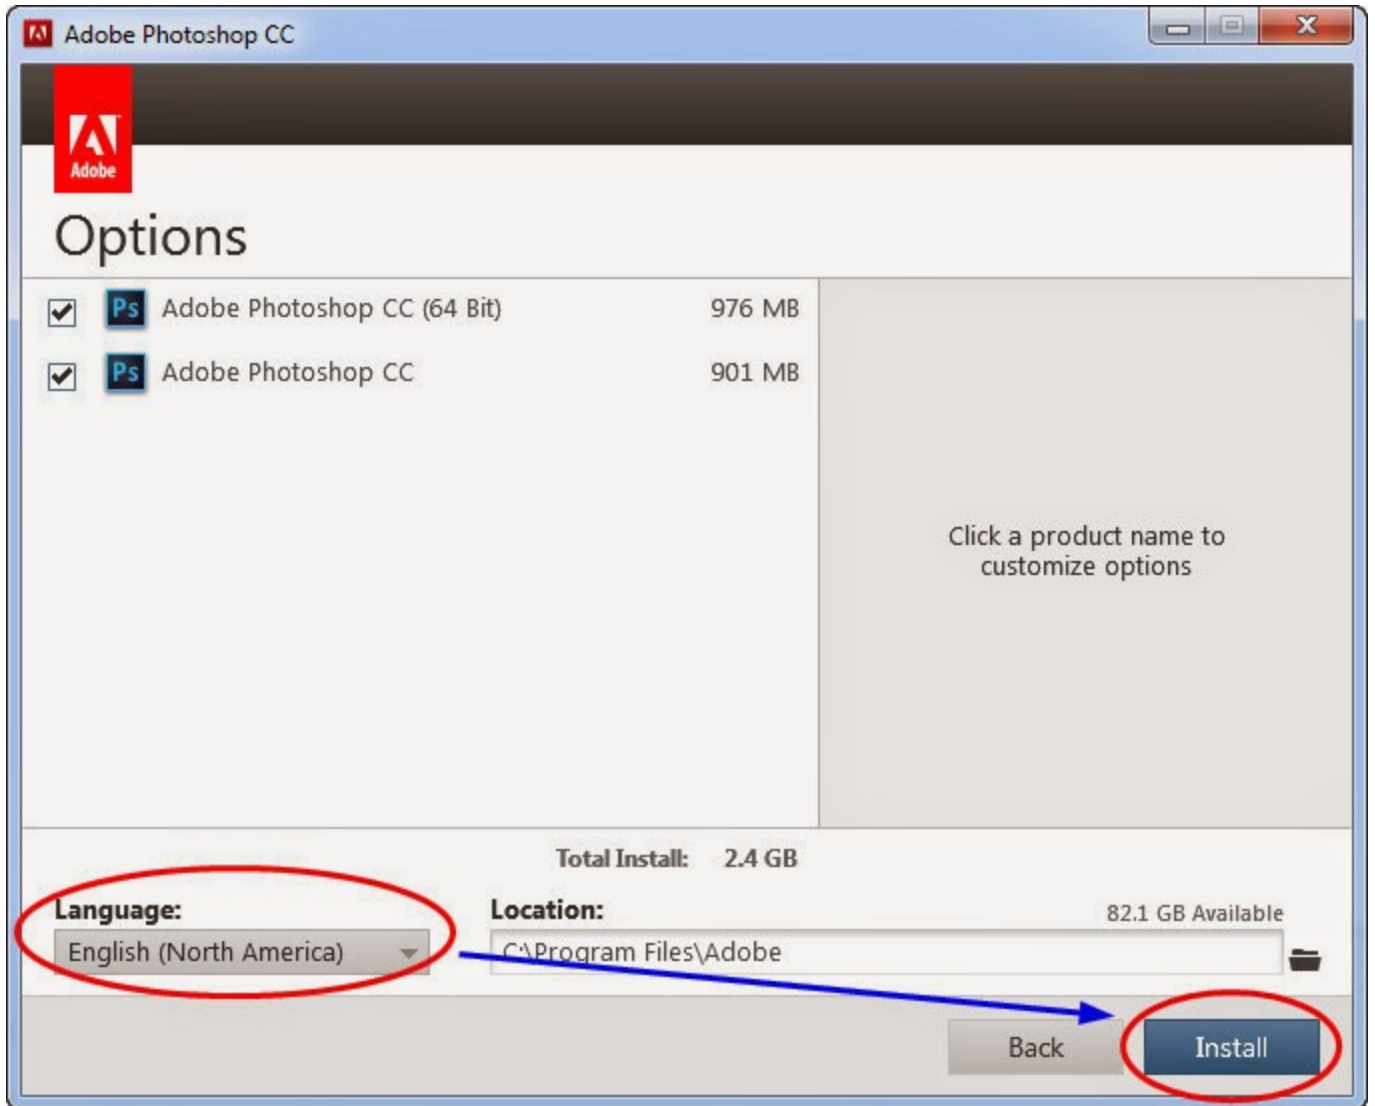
Adobe Photoshop CC

Adobe

Options

Ps Adobe Photoshop CC (64 Bit) 976 MB

Ps Adobe Photoshop CC 901 MB

Click a product name to customize options

Total Install: 2.4 GB

Language:

English (North America)

Location:

82.1 GB Available

C:\Program Files\Adobe

Back

Install